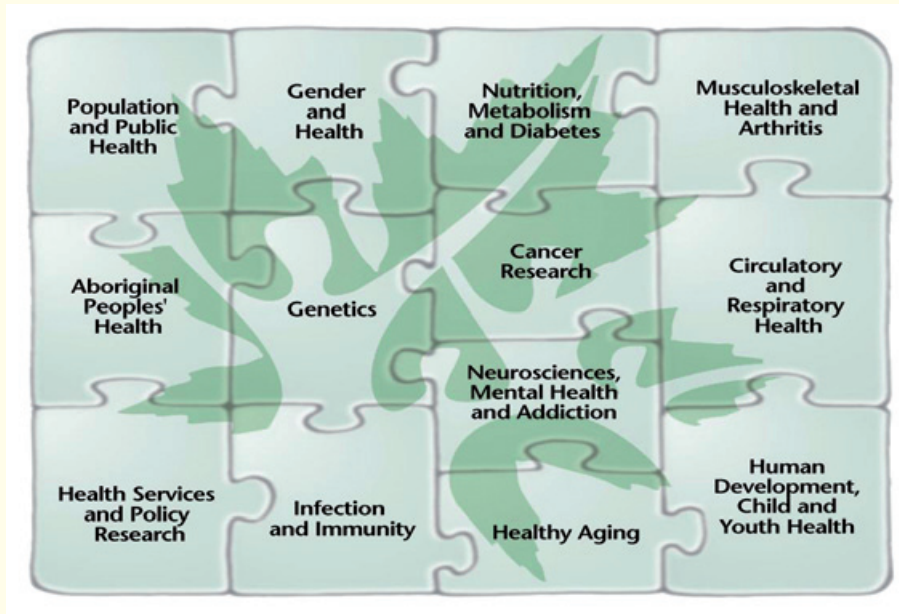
Population and Public Health

Gender and Health

Nutrition, Metabolism and Diabetes

Musculoskeletal Health and Arthritis

Aboriginal Peoples' Health

Genetics

Cancer Research

Circulatory and Respiratory Health

Neurosciences, Mental Health and Addiction

Health Services and Policy Research

Infection and Immunity

Healthy Aging

Human Development, Child and Youth Health